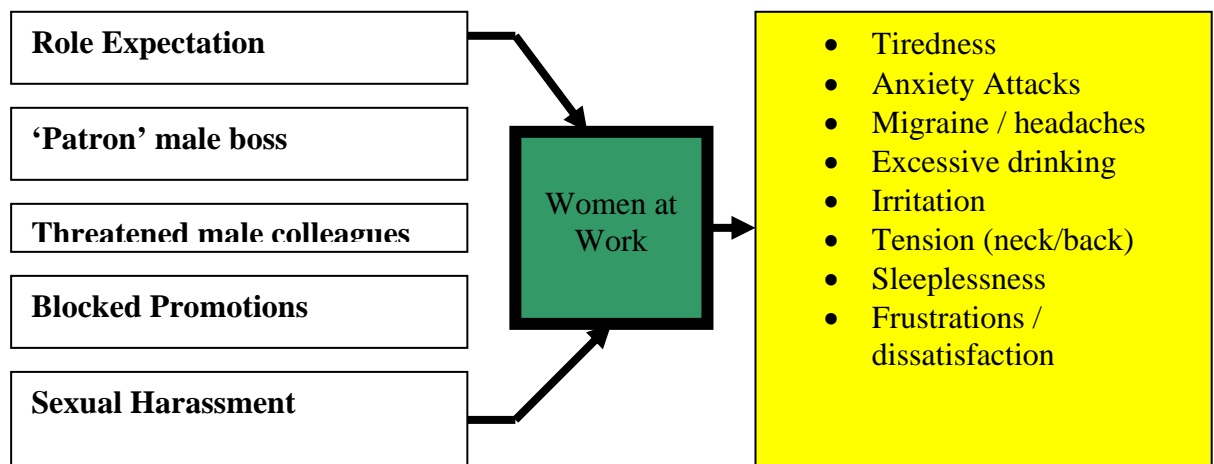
Role Expectation

'Patron' male boss

Threatened male colleagues

Blocked Promotions

Sexual Harassment

Women at Work

- Tiredness
- Anxiety Attacks
- Migraine / headaches
- Excessive drinking
- Irritation
- Tension (neck/back)
- Sleeplessness
- Frustrations / dissatisfaction